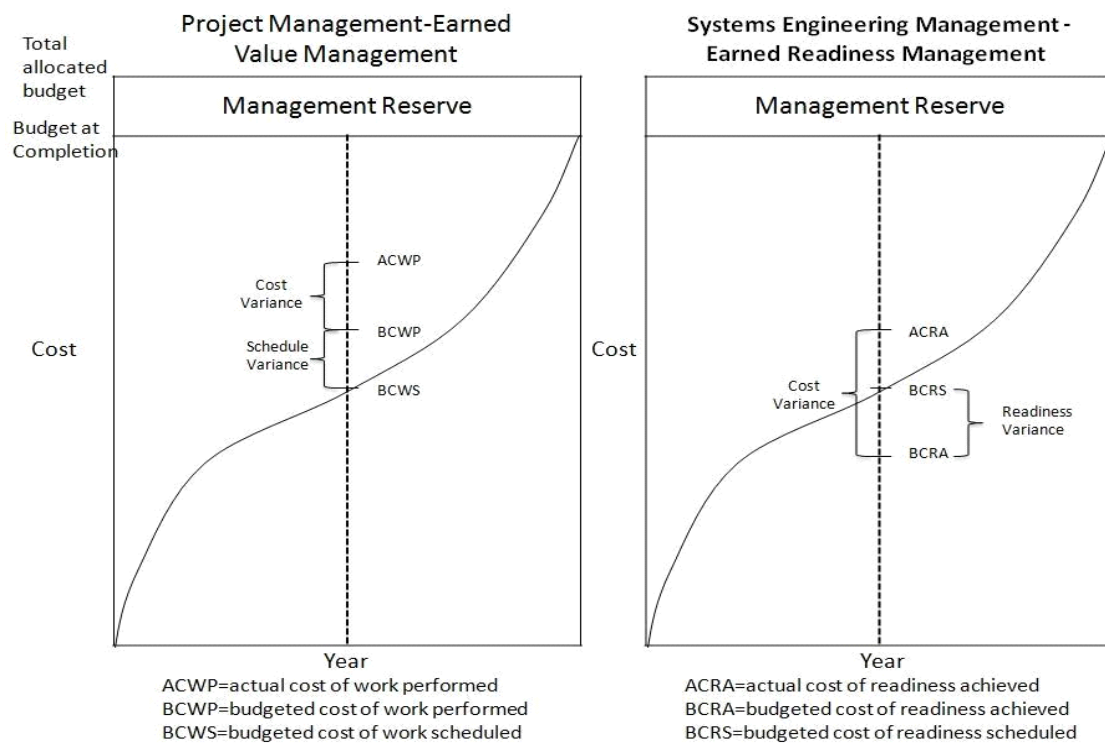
Project Management-Earned Value Management

Total allocated budget

Management Reserve

Budget at Completion

ACWP

Cost Variance

BCWP

Schedule Variance

BCWS

Cost

Year

ACWP=actual cost of work performed
BCWP=budgeted cost of work performed
BCWS=budgeted cost of work scheduled

Systems Engineering Management - Earned Readiness Management

Management Reserve

Cost

ACRA

Cost Variance

BCRS

Readiness Variance

BCRA

Year

ACRA=actual cost of readiness achieved
BCRA=budgeted cost of readiness achieved
BCRS=budgeted cost of readiness scheduled